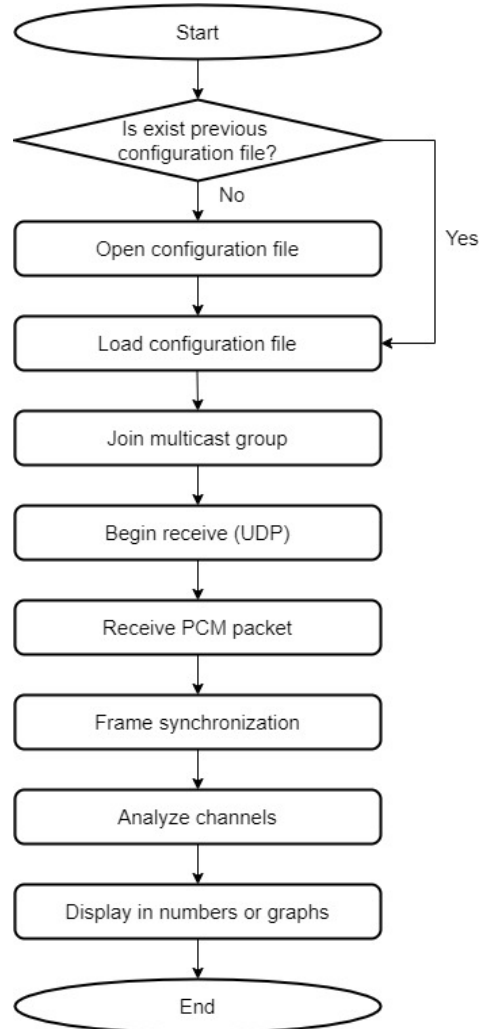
Start

Is exist previous configuration file?

No

Yes

Open configuration file

Load configuration file

Join multicast group

Begin receive (UDP)

Receive PCM packet

Frame synchronization

Analyze channels

Display in numbers or graphs

End